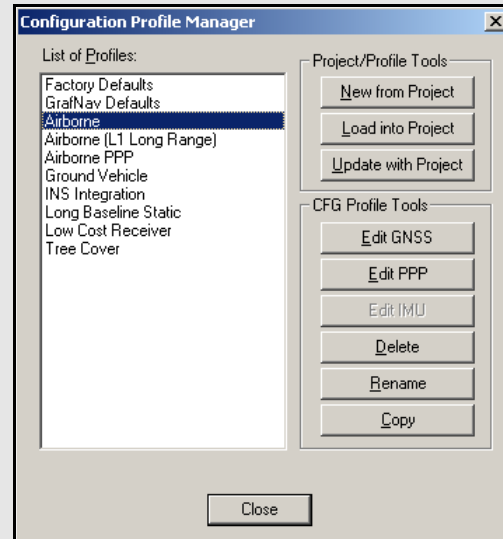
Configuration Profile Manager

×

List of Profiles:

Factory Defaults
GrafNav Defaults
Airborne
Airborne (L1 Long Range)
Airborne PPP
Ground Vehicle
INS Integration
Long Baseline Static
Low Cost Receiver
Tree Cover

Project/Profile Tools

New from Project

Load into Project

Update with Project

CFG Profile Tools

Edit GNSS

Edit PPP

Edit IMU

Delete

Rename

Copy

Close